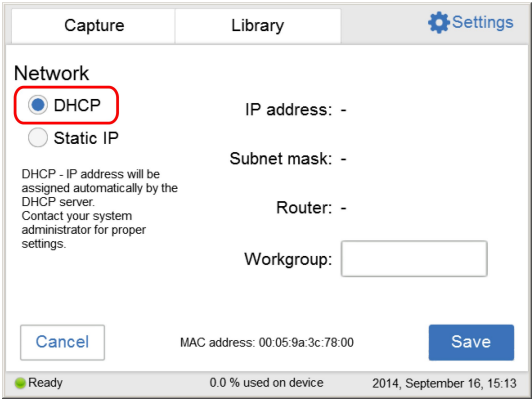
Capture
Library
Settings

Network

DHCP

Static IP

DHCP - IP address will be assigned automatically by the DHCP server.
Contact your system administrator for proper settings.

IP address: -

Subnet mask: -

Router: -

Workgroup:

Cancel

MAC address: 00:05:9a:3c:78:00

Save

Ready

0.0 % used on device

2014, September 16, 15:13